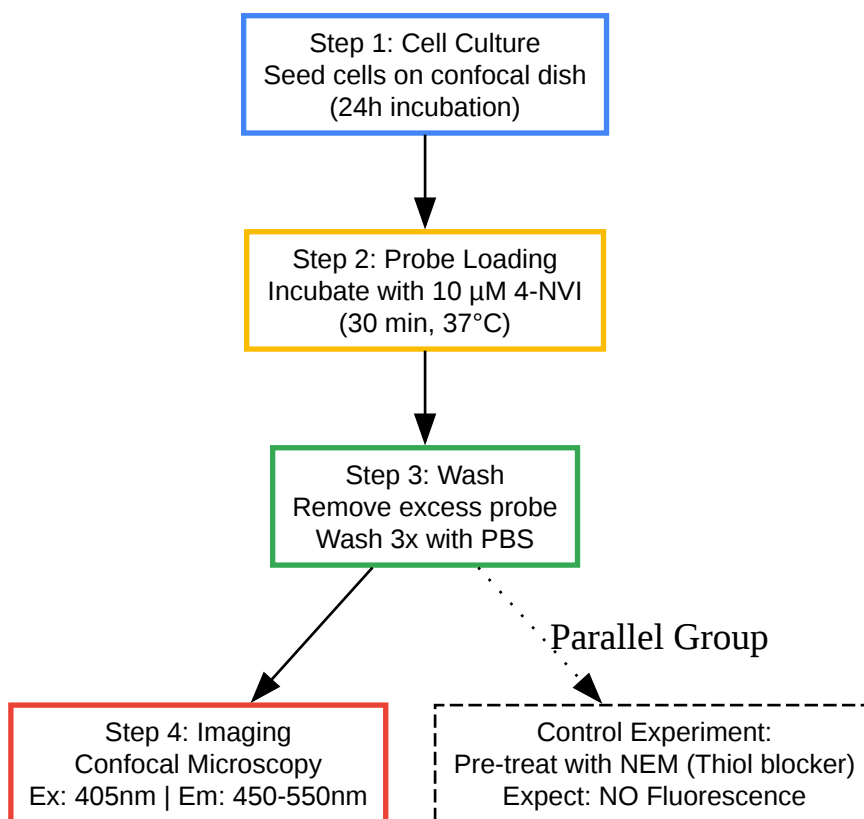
Step 1: Cell Culture
Seed cells on confocal dish
(24h incubation)

Step 2: Probe Loading
Incubate with 10 μM 4-NVI
(30 min, 37°C)

Step 3: Wash
Remove excess probe
Wash 3x with PBS

Parallel Group

Step 4: Imaging
Confocal Microscopy
Ex: 405nm | Em: 450-550nm

Control Experiment:
Pre-treat with NEM (Thiol blocker)
Expect: NO Fluorescence